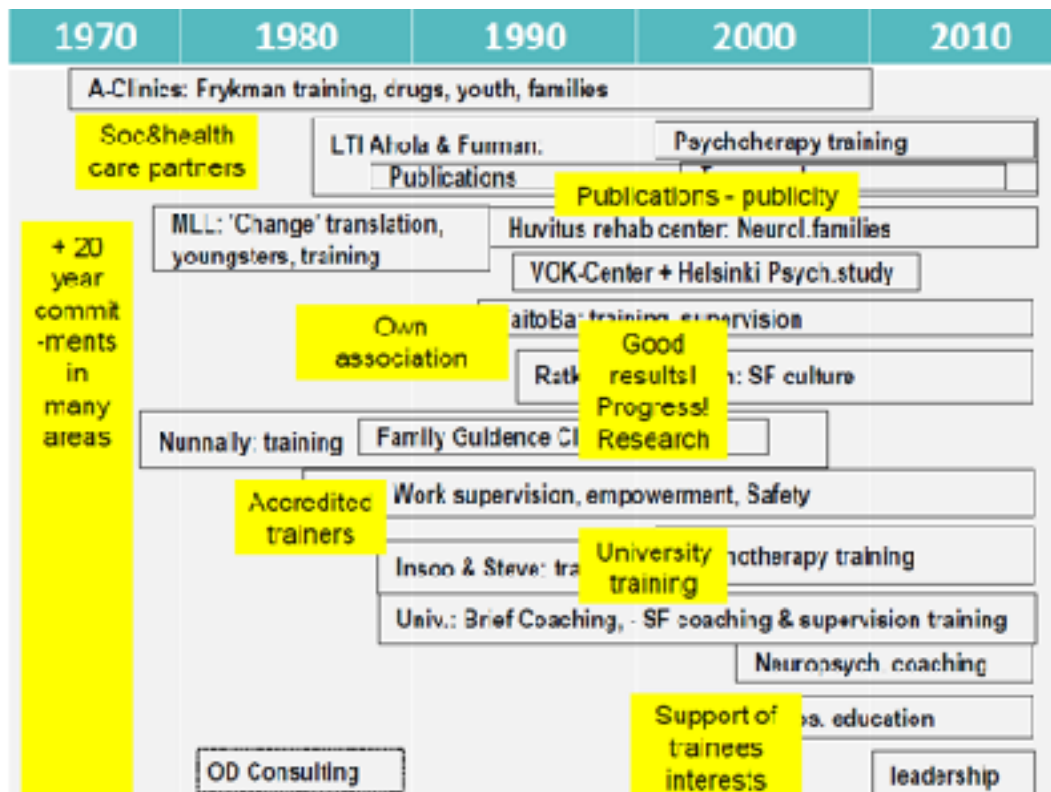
| 1970 | 1980 | 1990 | 2000 | 2010 |
|---|---|---|---|---|

A-Clinics: Frykman training, drugs, youth, families

Soc&health care partners

LTI Ahola & Furman.

Psychoterapy training

Publications

Publications - publicity

+ 20 year commit -ments in many areas

MLL: 'Change' translation, youngsters, training

Huvitus rehab center: Neurol.families

VOK-Center + Helsinki Psych.study

Own association

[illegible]aitoBa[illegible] training, supervision

Good results! Progress! Research

Ratk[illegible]: SF culture

Nunnally: training

Family Guidence Cl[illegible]

Accredited trainers

Work supervision, empowerment, Safety

Insoo & Steve: tra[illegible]

University training

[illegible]otherapy training

Univ.: Brief Coaching, - SF coaching & supervision training

Neuropsych. coaching

Support of trainees interests

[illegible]s. education

OD Consulting

leadership